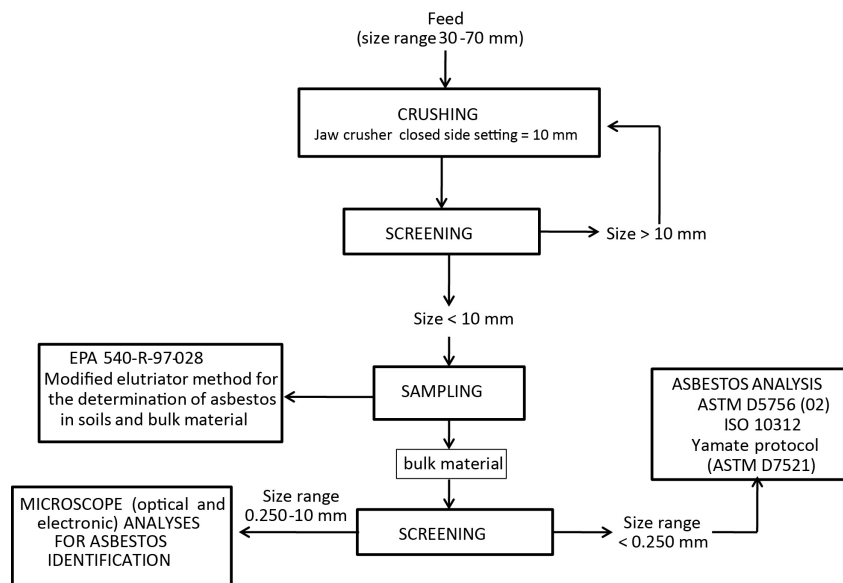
Feed
(size range 30 -70 mm)

CRUSHING
Jaw crusher closed side setting = 10 mm

SCREENING

Size > 10 mm

Size < 10 mm

EPA 540-R-97-028
Modified elutriator method for the determination of asbestos in soils and bulk material

SAMPLING

ASBESTOS ANALYSIS
ASTM D5756 (02)
ISO 10312
Yamate protocol
(ASTM D7521)

bulk material

MICROSCOPE (optical and electronic) ANALYSES FOR ASBESTOS IDENTIFICATION

Size range
0.250-10 mm

SCREENING

Size range
< 0.250 mm